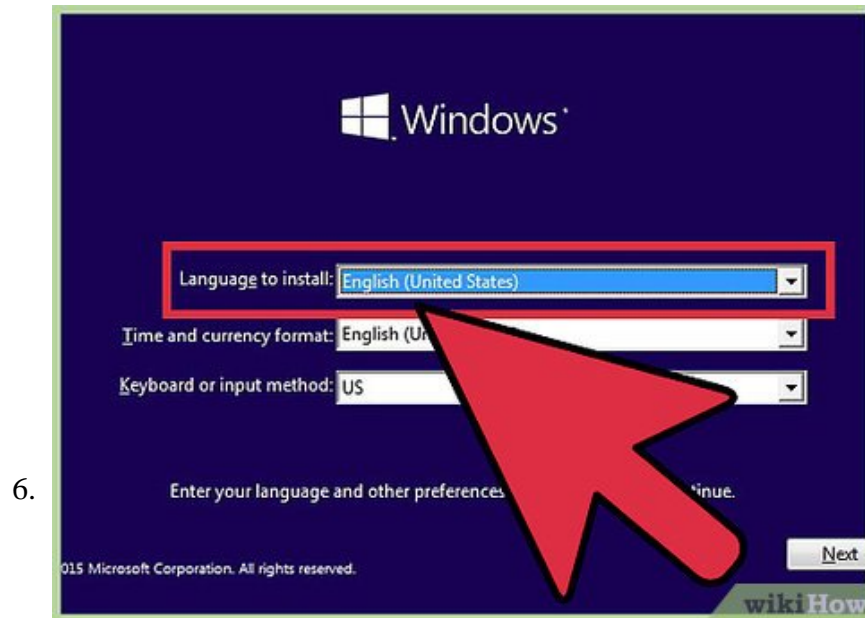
6.

Windows

Language to install: English (United States)

Time and currency format: English (Un

Keyboard or input method: US

Enter your language and other preferences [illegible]tinue.

015 Microsoft Corporation. All rights reserved.

Next

wikiHow